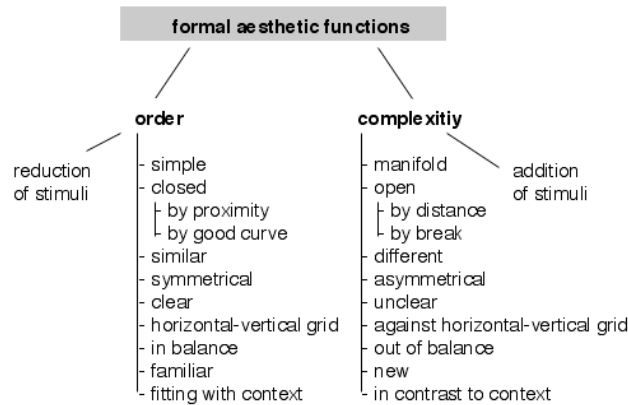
formal aesthetic functions

order

reduction of stimuli

- simple
- closed
- by proximity
- by good curve
- similar
- symmetrical
- clear
- horizontal-vertical grid
- in balance
- familiar
- fitting with context

complexitiy

addition of stimuli

- manifold
- open
- by distance
- by break
- different
- asymmetrical
- unclear
- against horizontal-vertical grid
- out of balance
- new
- in contrast to context